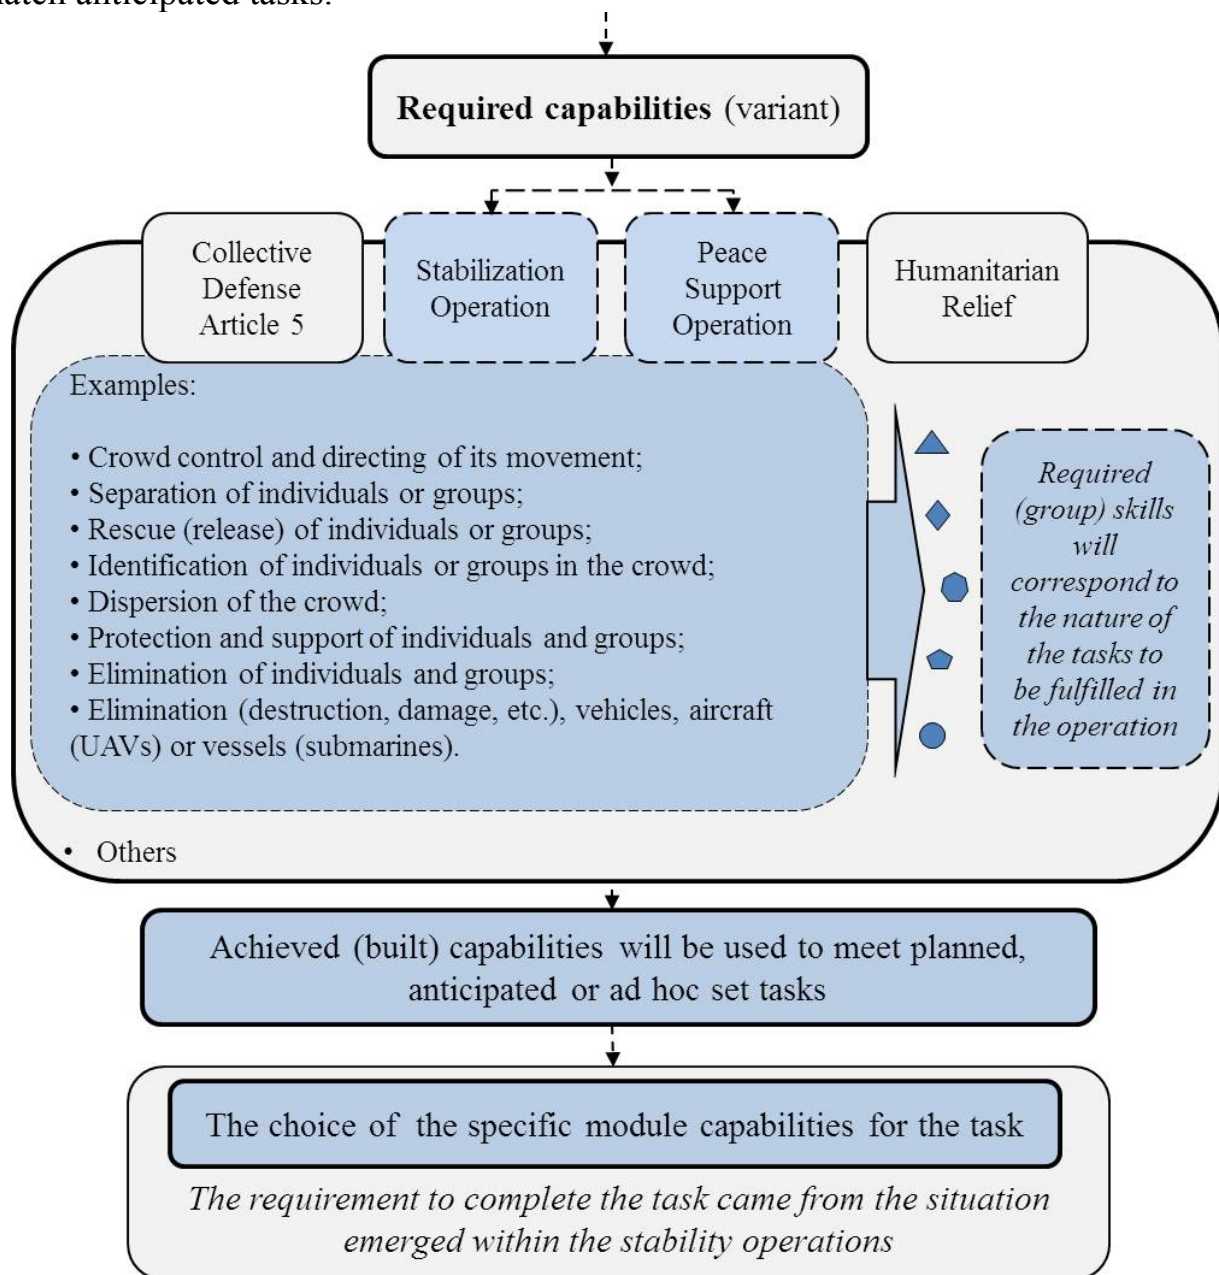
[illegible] anticipated tasks.

**Required capabilities** (variant)

Collective Defense Article 5

Stabilization Operation

Peace Support Operation

Humanitarian Relief

Examples:

• Crowd control and directing of its movement;
• Separation of individuals or groups;
• Rescue (release) of individuals or groups;
• Identification of individuals or groups in the crowd;
• Dispersion of the crowd;
• Protection and support of individuals and groups;
• Elimination of individuals and groups;
• Elimination (destruction, damage, etc.), vehicles, aircraft (UAVs) or vessels (submarines).

*Required (group) skills will correspond to the nature of the tasks to be fulfilled in the operation*

• Others

Achieved (built) capabilities will be used to meet planned, anticipated or ad hoc set tasks

The choice of the specific module capabilities for the task

*The requirement to complete the task came from the situation emerged within the stability operations*